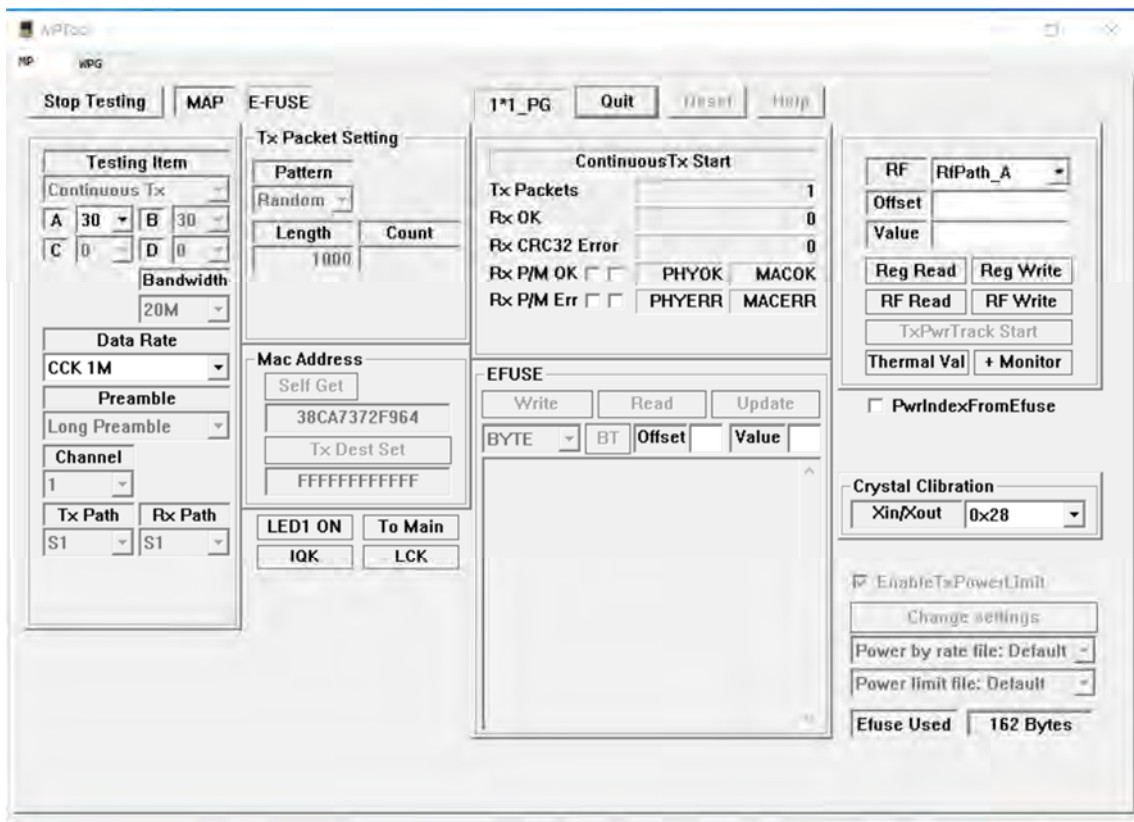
MPTool

MP WPG

Stop Testing MAP E-FUSE

Testing Item
Continuous Tx
A 30 B 30
C 0 D 0
Bandwidth
20M
Data Rate
CCK 1M
Preamble
Long Preamble
Channel
1
Tx Path Rx Path
S1 S1

Tx Packet Setting
Pattern
Random
Length Count
1000

Mac Address
Self Get
38CA7372F964
Tx Dest Set
FFFFFFFFFFFF

LED1 ON To Main
IQK LCK

1*1_PG Quit Reset Help

ContinuousTx Start
Tx Packets 1
Rx OK 0
Rx CRC32 Error 0
Rx P/M OK PHYOK MACOK
Rx P/M Err PHYERR MACERR

EFUSE
Write Read Update
BYTE BT Offset Value

RF RfPath_A
Offset
Value
Reg Read Reg Write
RF Read RF Write
TxPwrTrack Start
Thermal Val + Monitor

PwrIndexFromEfuse

Crystal Clibration
Xin/Xout 0x28

EnableTxPowerLimit
Change settings
Power by rate file: Default
Power limit file: Default
Efuse Used 162 Bytes